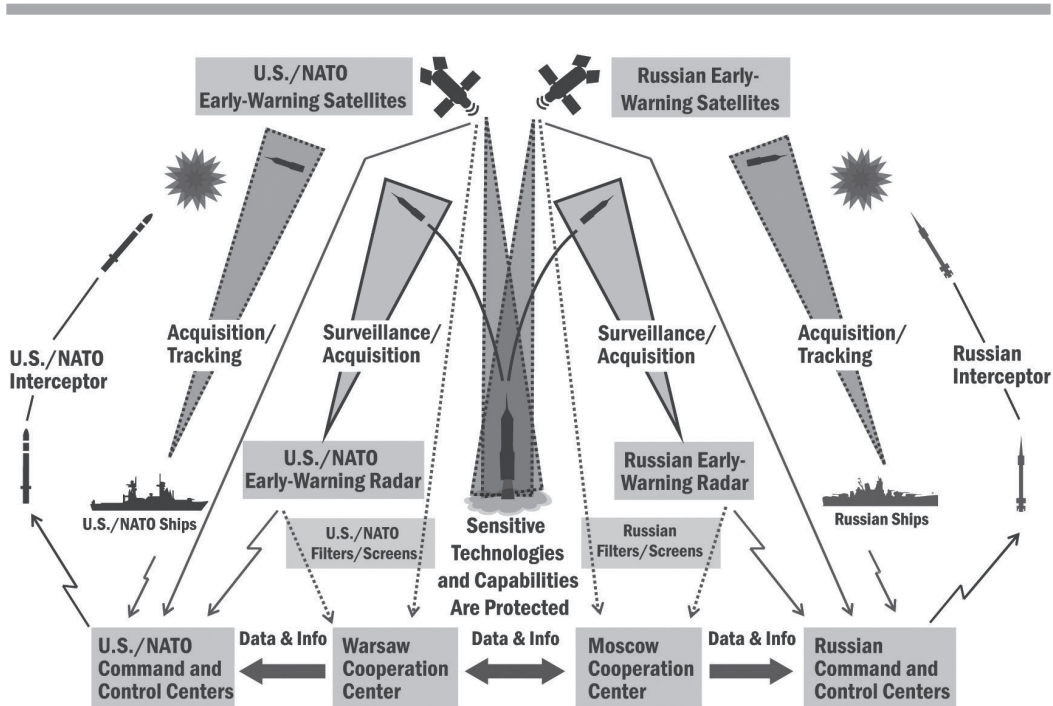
U.S./NATO Early-Warning Satellites

Russian Early-Warning Satellites

Acquisition/ Tracking

Surveillance/ Acquisition

Surveillance/ Acquisition

Acquisition/ Tracking

U.S./NATO Interceptor

Russian Interceptor

U.S./NATO Early-Warning Radar

Russian Early-Warning Radar

U.S./NATO Ships

Russian Ships

U.S./NATO Filters/Screens

Russian Filters/Screens

Sensitive Technologies and Capabilities Are Protected

U.S./NATO Command and Control Centers

Data & Info

Warsaw Cooperation Center

Data & Info

Moscow Cooperation Center

Data & Info

Russian Command and Control Centers